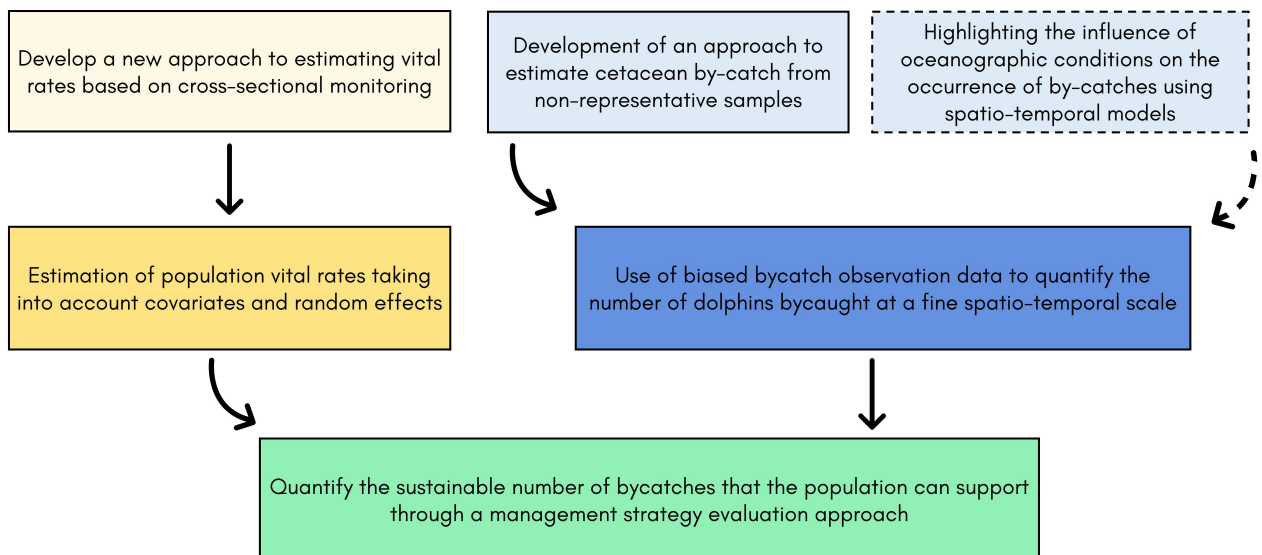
Develop a new approach to estimating vital rates based on cross-sectional monitoring

Development of an approach to estimate cetacean by-catch from non-representative samples

Highlighting the influence of oceanographic conditions on the occurrence of by-catches using spatio-temporal models

Estimation of population vital rates taking into account covariates and random effects

Use of biased bycatch observation data to quantify the number of dolphins bycaught at a fine spatio-temporal scale

Quantify the sustainable number of bycatches that the population can support through a management strategy evaluation approach